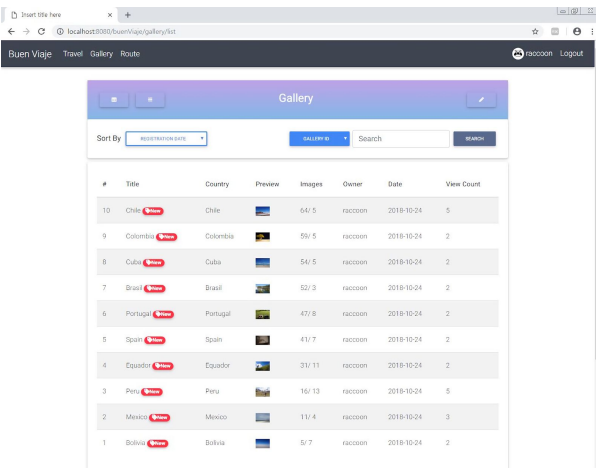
Insert title here ×
localhost:8080/buenViaje/gallery/list

Buen Viaje Travel Gallery Route raccoon Logout

Gallery

Sort By REGISTRATION DATE GALLERY ID Search SEARCH

| # | Title | Country | Preview | Images | Owner | Date | View Count |
|---|---|---|---|---|---|---|---|
| 10 | Chile New | Chile | | 64/ 5 | raccoon | 2018-10-24 | 5 |
| 9 | Colombia New | Colombia | | 59/ 5 | raccoon | 2018-10-24 | 2 |
| 8 | Cuba New | Cuba | | 54/ 5 | raccoon | 2018-10-24 | 2 |
| 7 | Brasil New | Brasil | | 52/ 3 | raccoon | 2018-10-24 | 2 |
| 6 | Portugal New | Portugal | | 47/ 8 | raccoon | 2018-10-24 | 2 |
| 5 | Spain New | Spain | | 41/ 7 | raccoon | 2018-10-24 | 2 |
| 4 | Equador New | Equador | | 31/ 11 | raccoon | 2018-10-24 | 2 |
| 3 | Peru New | Peru | | 16/ 13 | raccoon | 2018-10-24 | 5 |
| 2 | Mexico New | Mexico | | 11/ 4 | raccoon | 2018-10-24 | 3 |
| 1 | Bolivia New | Bolivia | | 5/ 7 | raccoon | 2018-10-24 | 2 |